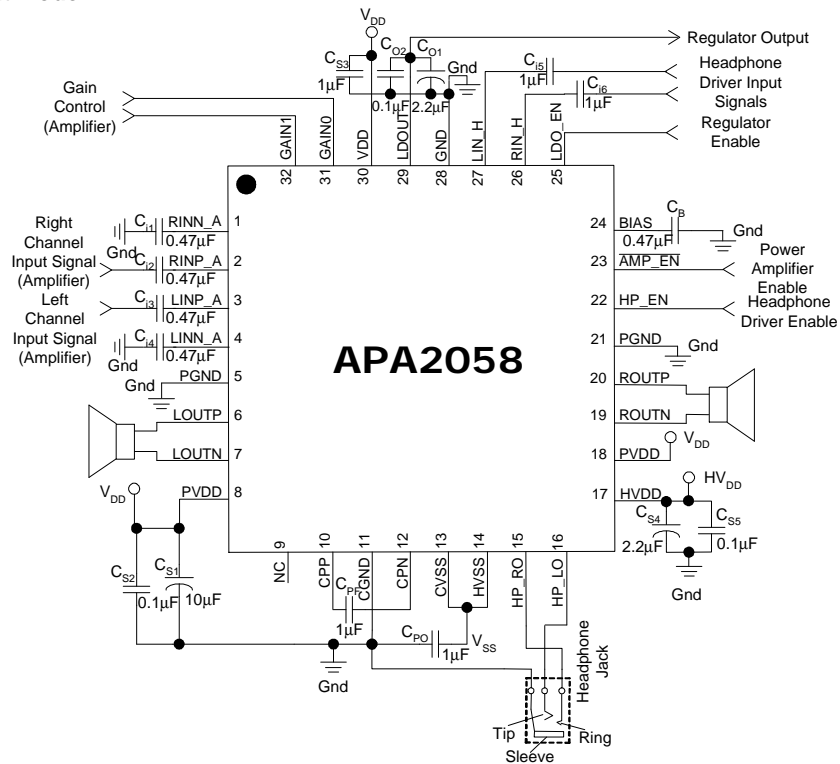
$V_{DD}$
$C_{S3}$ $C_{O2}$ $C_{O1}$
Regulator Output
$1\mu F$
$0.1\mu F$ $2.2\mu F$
Gnd
$C_{i5}$ $1\mu F$
$C_{i6}$ $1\mu F$
Headphone Driver Input Signals
Regulator Enable
Gain Control (Amplifier)
GAIN1 32
GAIN0 31
VDD 30
LDOUT 29
GND 28
LIN_H 27
RIN_H 26
LDO_EN 25
Right Channel Input Signal (Amplifier)
$C_{i1}$ RINN_A 1 $0.47\mu F$
Gnd
$C_{i2}$ RINP_A 2 $0.47\mu F$
Left Channel Input Signal (Amplifier)
$C_{i3}$ LINP_A 3 $0.47\mu F$
$C_{i4}$ LINN_A 4 $0.47\mu F$
Gnd PGND 5
LOUTP 6
LOUTN 7
$V_{DD}$ PVDD 8
24 BIAS $C_B$ $0.47\mu F$ Gnd
23 AMP_EN Power Amplifier Enable
22 HP_EN Headphone Driver Enable
21 PGND Gnd
APA2058
20 ROUTP
19 ROUTN
18 PVDD $V_{DD}$
17 HVDD $HV_{DD}$
$C_{S4}$ $C_{S5}$
$2.2\mu F$ $0.1\mu F$
Gnd
9 NC
10 CPP
11 CGND
12 CPN
13 CVSS
14 HVSS
15 HP_RO
16 HP_LO
$C_{S2}$ $C_{S1}$
$0.1\mu F$ $10\mu F$
$C_{PF}$
$1\mu F$
$C_{PO}$ $V_{SS}$
$1\mu F$
Gnd
Headphone Jack
Tip
Ring
Sleeve